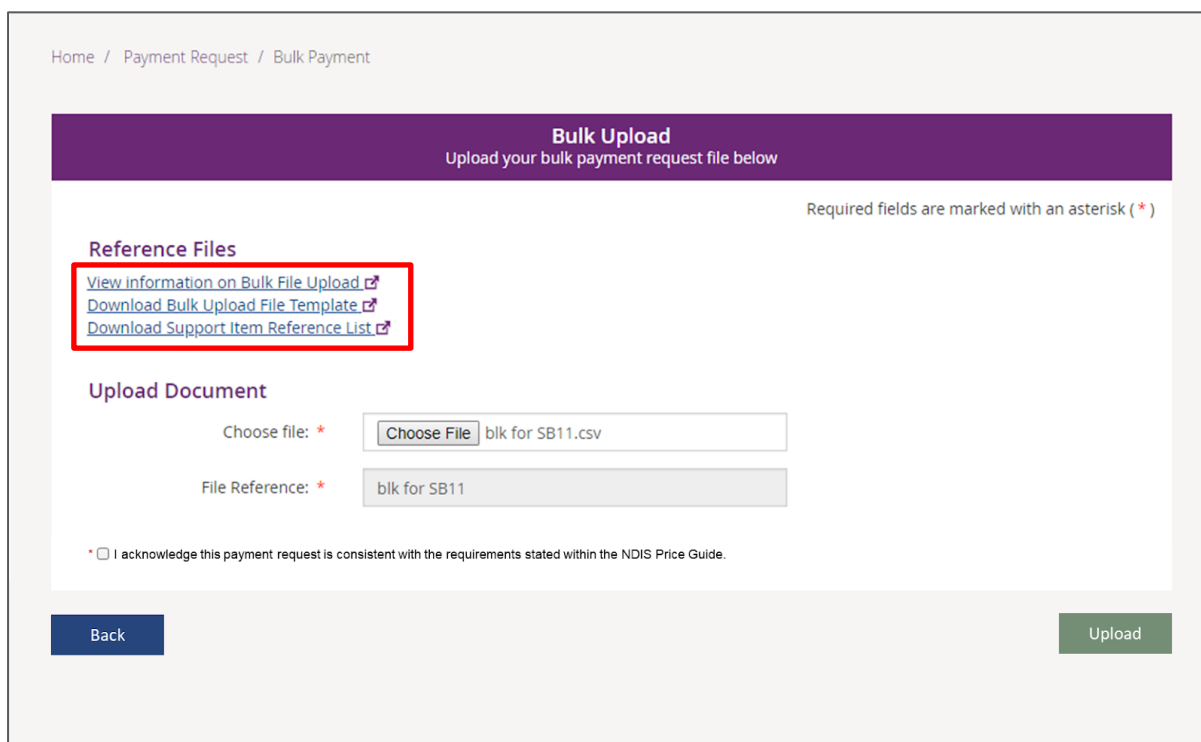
Home / Payment Request / Bulk Payment

Bulk Upload
Upload your bulk payment request file below

Required fields are marked with an asterisk ( * )

Reference Files

View information on Bulk File Upload
Download Bulk Upload File Template
Download Support Item Reference List

Upload Document

Choose file: * Choose File blk for SB11.csv

File Reference: * blk for SB11

* I acknowledge this payment request is consistent with the requirements stated within the NDIS Price Guide.

Back

Upload